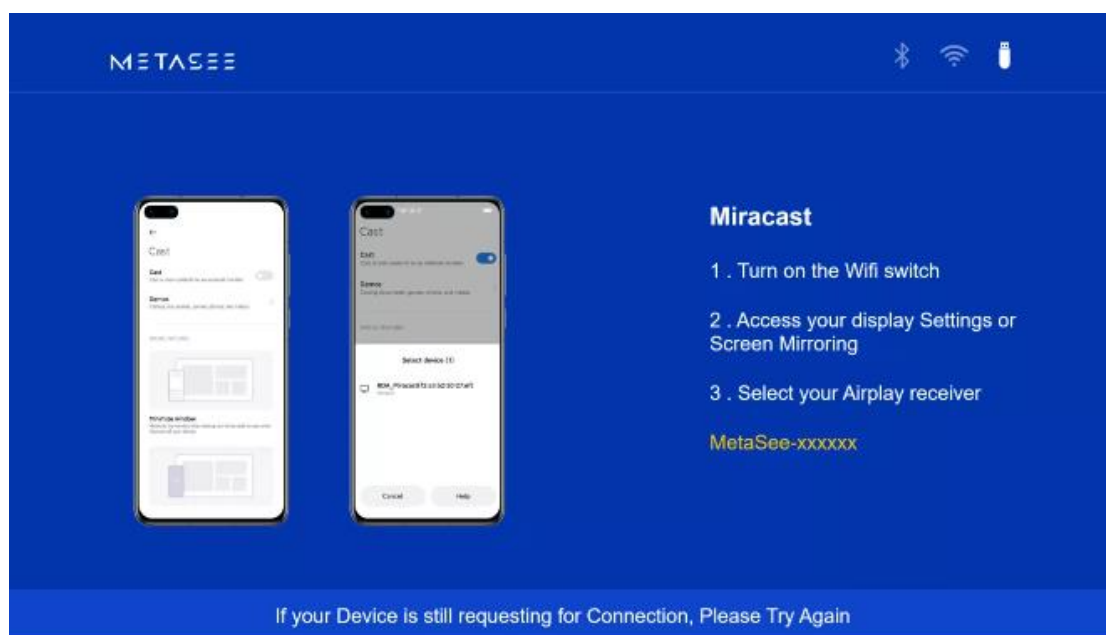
METASEE

Cast

Cast

Devices

Minimize window

Cast

Cast

Devices

Select device (1)

Cancel

Help

Miracast

1 . Turn on the Wifi switch

2 . Access your display Settings or Screen Mirroring

3 . Select your Airplay receiver

MetaSee-xxxxxx

If your Device is still requesting for Connection, Please Try Again